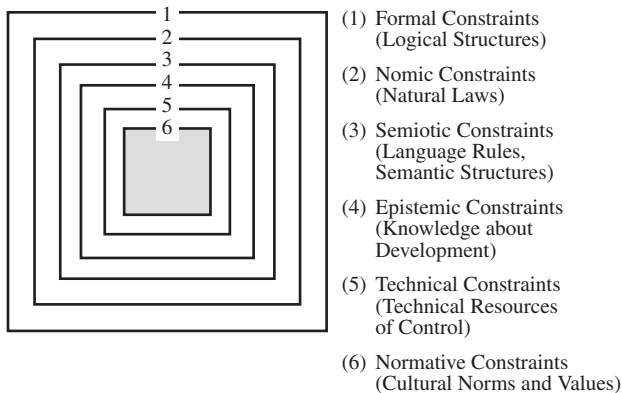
1
2
3
4
5
6

(1) Formal Constraints (Logical Structures)

(2) Nomic Constraints (Natural Laws)

(3) Semiotic Constraints (Language Rules, Semantic Structures)

(4) Epistemic Constraints (Knowledge about Development)

(5) Technical Constraints (Technical Resources of Control)

(6) Normative Constraints (Cultural Norms and Values)